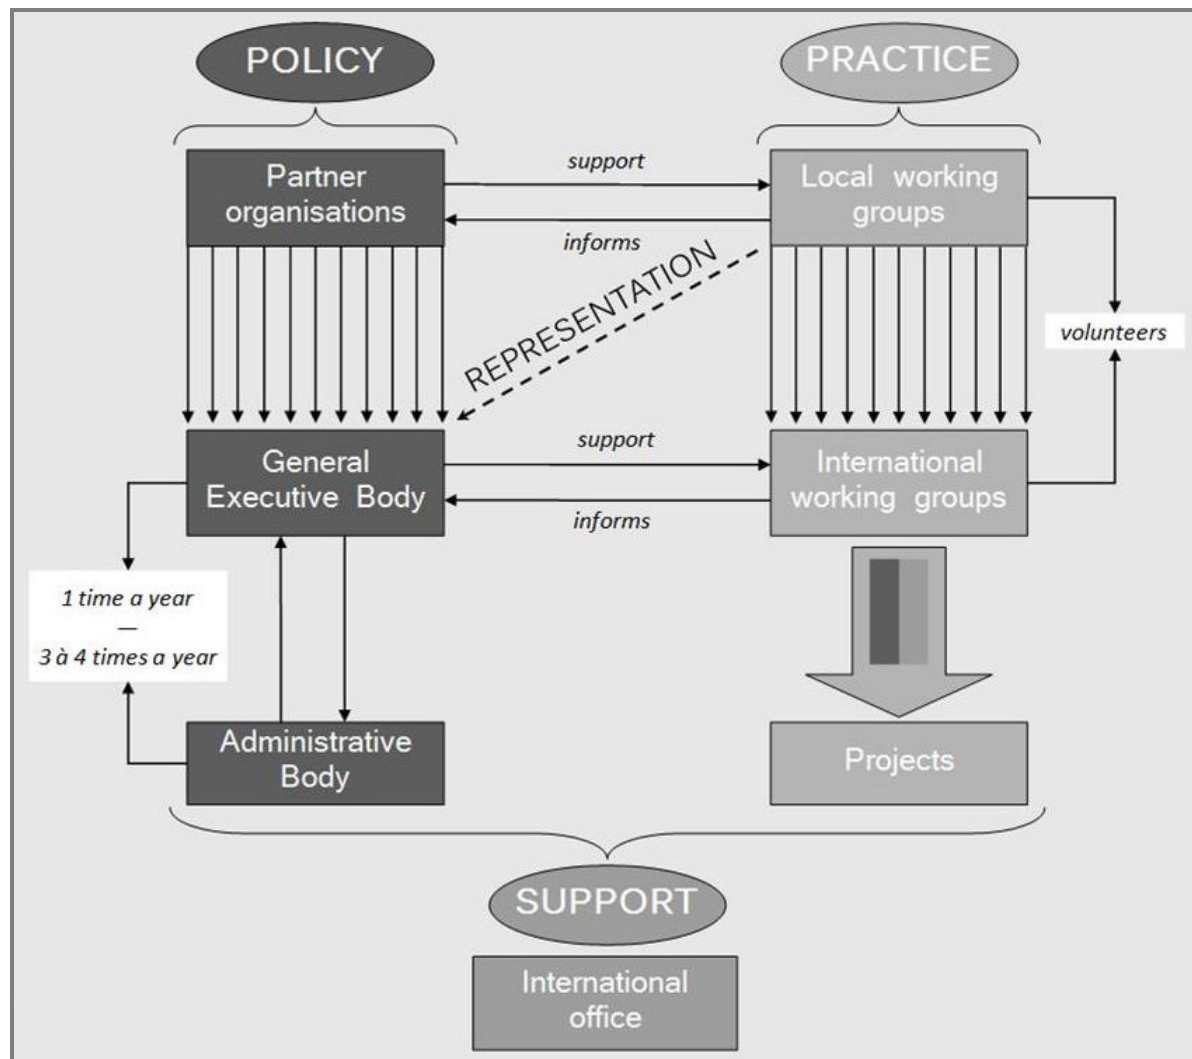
POLICY

PRACTICE

Partner organisations

support

informs

Local working groups

REPRESENTATION

volunteers

General Executive Body

support

informs

International working groups

1 time a year
—
3 à 4 times a year

Administrative Body

Projects

SUPPORT

International office